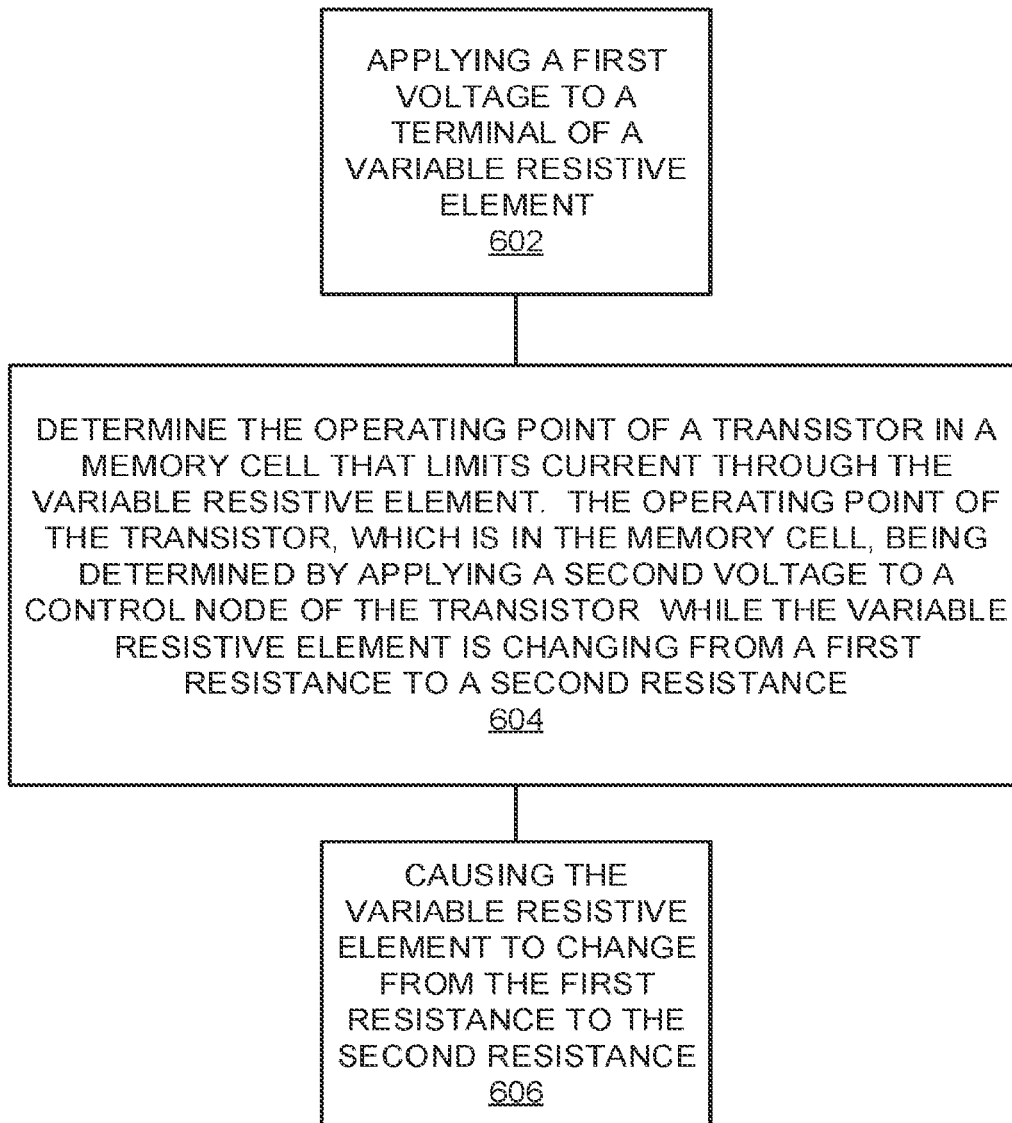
APPLYING A FIRST VOLTAGE TO A TERMINAL OF A VARIABLE RESISTIVE ELEMENT
602

DETERMINE THE OPERATING POINT OF A TRANSISTOR IN A MEMORY CELL THAT LIMITS CURRENT THROUGH THE VARIABLE RESISTIVE ELEMENT. THE OPERATING POINT OF THE TRANSISTOR, WHICH IS IN THE MEMORY CELL, BEING DETERMINED BY APPLYING A SECOND VOLTAGE TO A CONTROL NODE OF THE TRANSISTOR WHILE THE VARIABLE RESISTIVE ELEMENT IS CHANGING FROM A FIRST RESISTANCE TO A SECOND RESISTANCE
604

CAUSING THE VARIABLE RESISTIVE ELEMENT TO CHANGE FROM THE FIRST RESISTANCE TO THE SECOND RESISTANCE
606